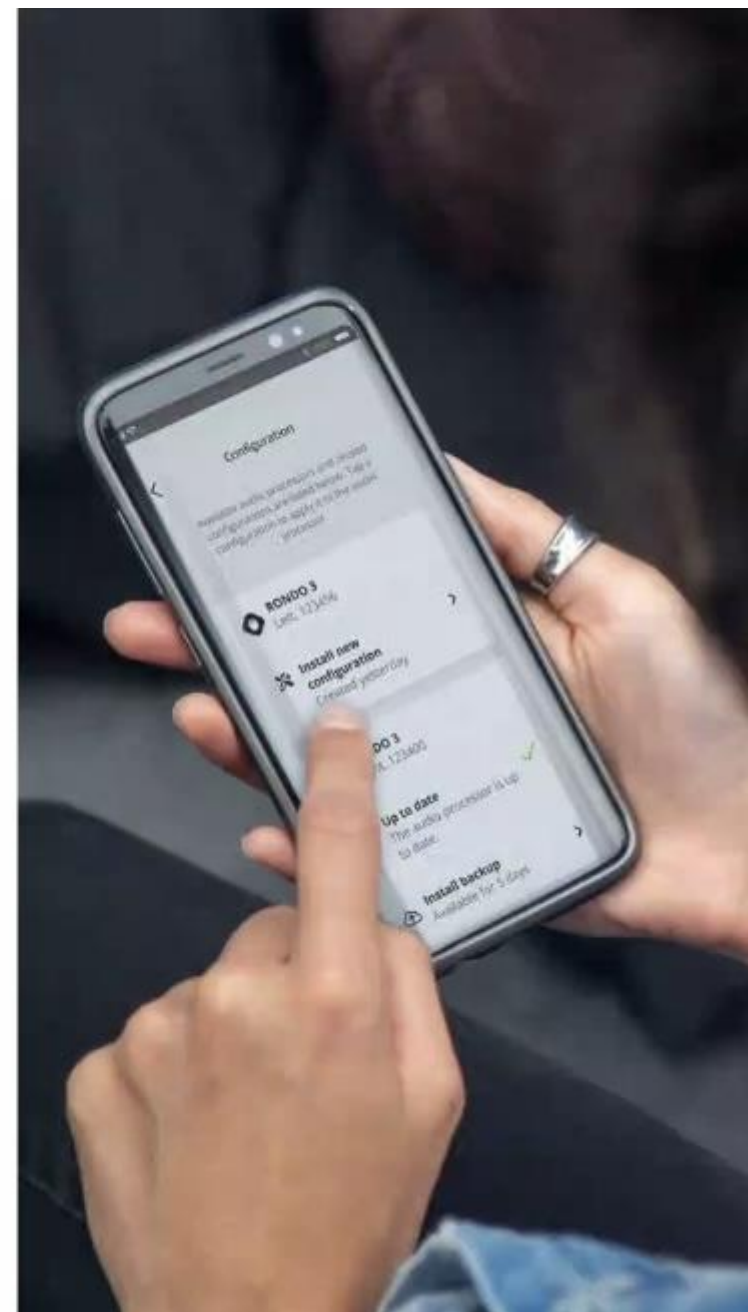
Configuration

Available audio processors and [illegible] configurations are listed below. Tap a configuration to apply it to the audio processor.

RONDO 3
Left, 123456

Install new configuration
Created yesterday

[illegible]DO 3
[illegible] 123400

Up to date
The audio processor is up to date.

Install backup
Available for 5 days